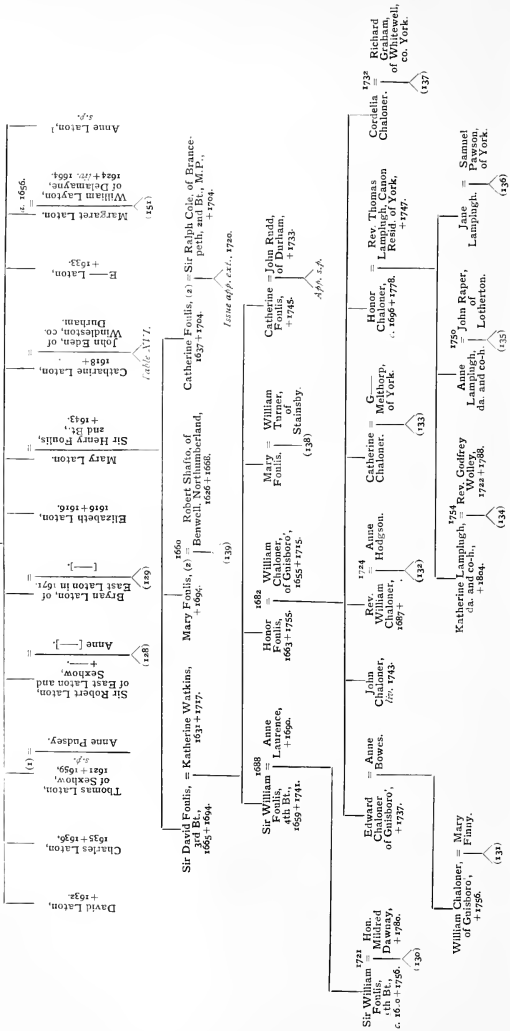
David Laton, + 1632.

Charles Laton, 1635 + 1696.

Thomas Laton, of Sexhow, 1621 + 1659, s.p. (1) = Anne Pudsey.

Sir Robert Laton, of East Laton and Sexhow, —— + = Anne [——]. (128)

Bryan Laton, of East Laton in 1671. = [——]. (129)

Elizabeth Laton, 1616 + 1616.

Mary Laton. = Sir Henry Foulis, 2nd Bt., + 1643.

Catherine Laton, + 1618 = John Eden, of Windleston, co. Durham. Table XVI.

E—— Laton, + 1633.

Margaret Laton. = William Layton, of Delamayne, 1624 + liv. 1664. d. 1656. (151)

Anne Laton, s.p.

Sir David Foulis, 3rd Bt., 1633 + 1694. = Katherine Watkins, 1631 + 1717.

Mary Foulis, (2) + 1699. = 1660 Robert Shafto, of Benwell, Northumberland, 1626 + 1668. (139)

Catherine Foulis, (2) 1637 + 1704. = Sir Ralph Cole, of Brancepeth, 2nd Bt., M.P., + 1704. Issue app. ext., 1720.

Sir William Foulis, 4th Bt., 1659 + 1741. = 1688 Anne Laurence, + 1690.

Honor Foulis, 1663 + 1755. = 1682 William Chaloner, of Guisboro', 1655 + 1715.

Mary Foulis. = William Turner, of Stainsby. (138)

Catherine Foulis, + 1745. = John Rudd, of Durham, + 1733. App. s.p.

Sir William Foulis, 5th Bt., c. 16.0 + 1756. = 1721 Hon. Mildred Dawnay, + 1780. (130)

Edward Chaloner, of Guisboro', + 1737. = Anne Bowes.

John Chaloner, liv. 1743.

Rev. William Chaloner, 1687 +. = 1724 Anne Hodgson. (132)

Catherine Chaloner. = G—— Melthorp, of York. (133)

Honor Chaloner, c. 1696 + 1778. = Rev. Thomas Lamplugh, Canon Resid. of York, + 1747.

Cordelia Chaloner. = 1732 Richard Graham, of Whitewell, co. York. (137)

William Chaloner, of Guisboro', + 1756. = Mary Finny. (131)

Katherine Lamplugh, da. and co-h., + 1804. = 1754 Rev. Godfrey Wolley, 1722 + 1788. (134)

Anne Lamplugh, da. and co-h. = 1750 John Raper, of Lotherton. (135)

Jane Lamplugh. = Samuel Pawson, of York. (136)